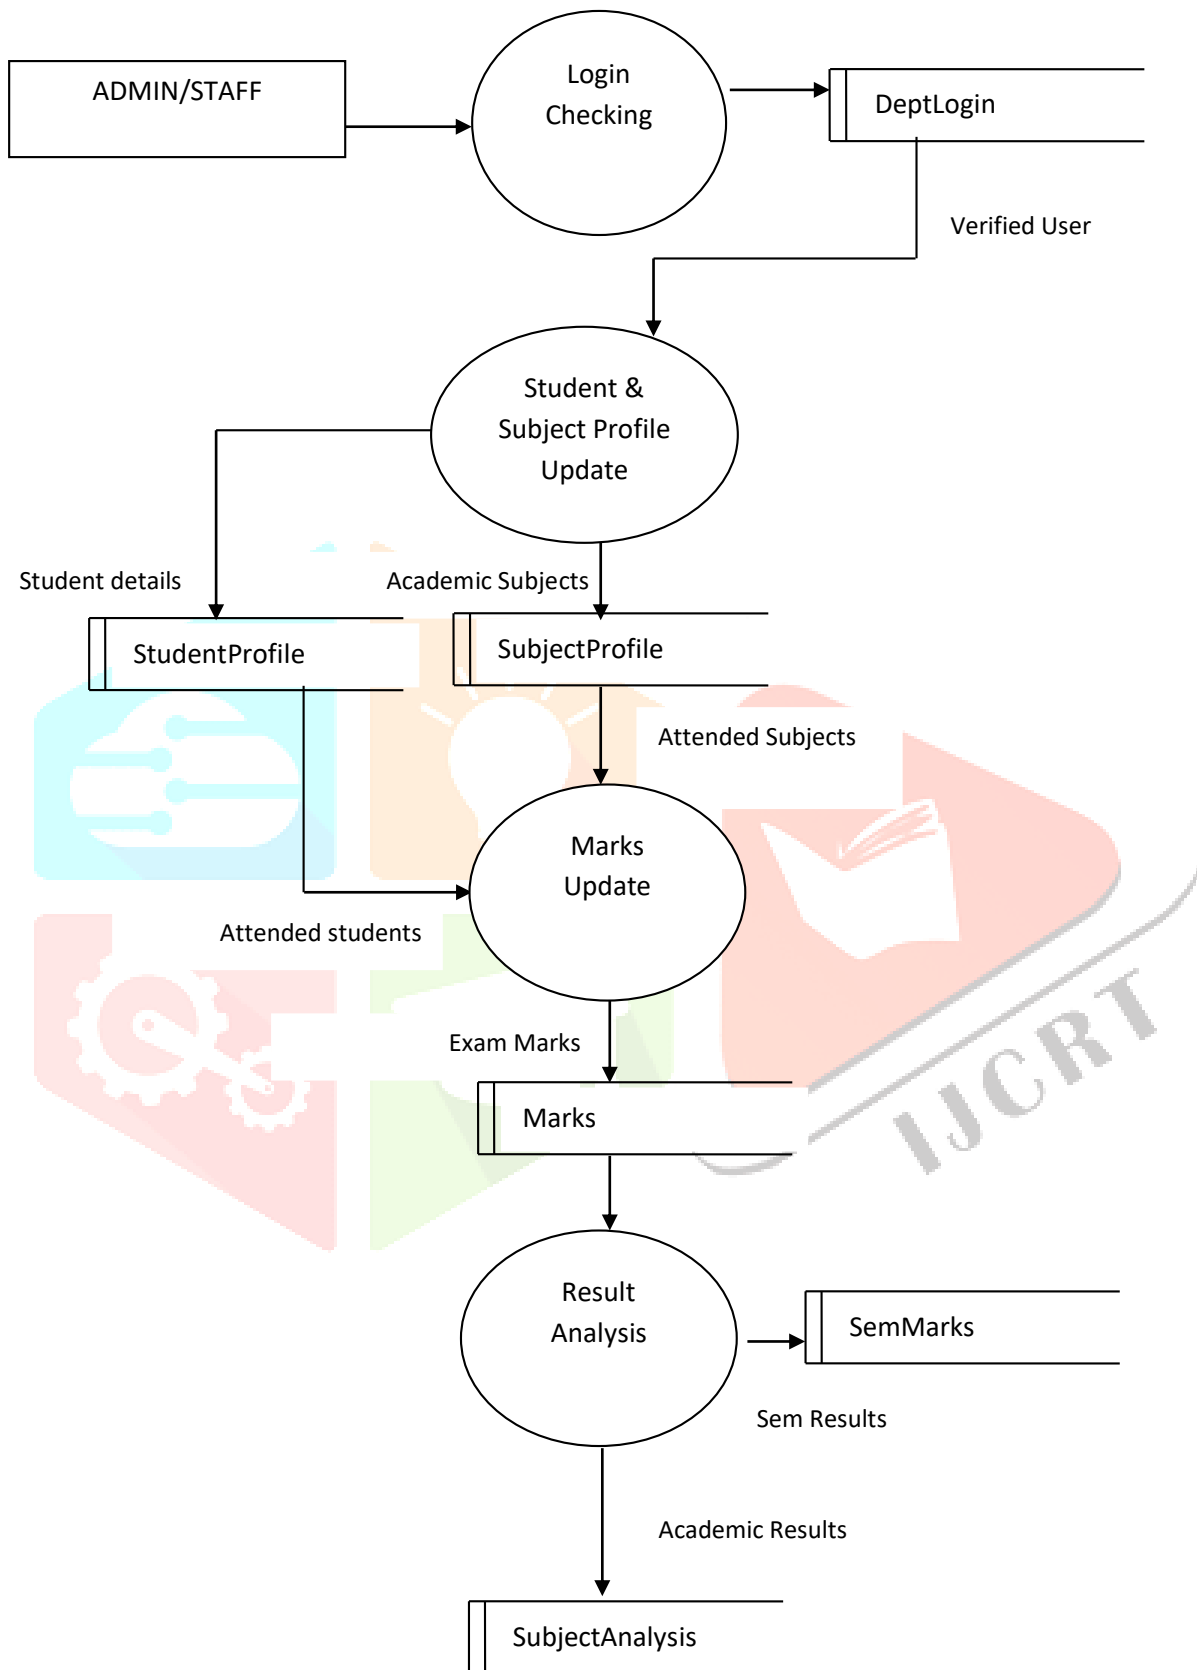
ADMIN/STAFF

Login Checking

DeptLogin

Verified User

Student & Subject Profile Update

Student details

Academic Subjects

StudentProfile

SubjectProfile

Attended Subjects

Marks Update

Attended students

Exam Marks

Marks

IJCRT

Result Analysis

SemMarks

Sem Results

Academic Results

SubjectAnalysis